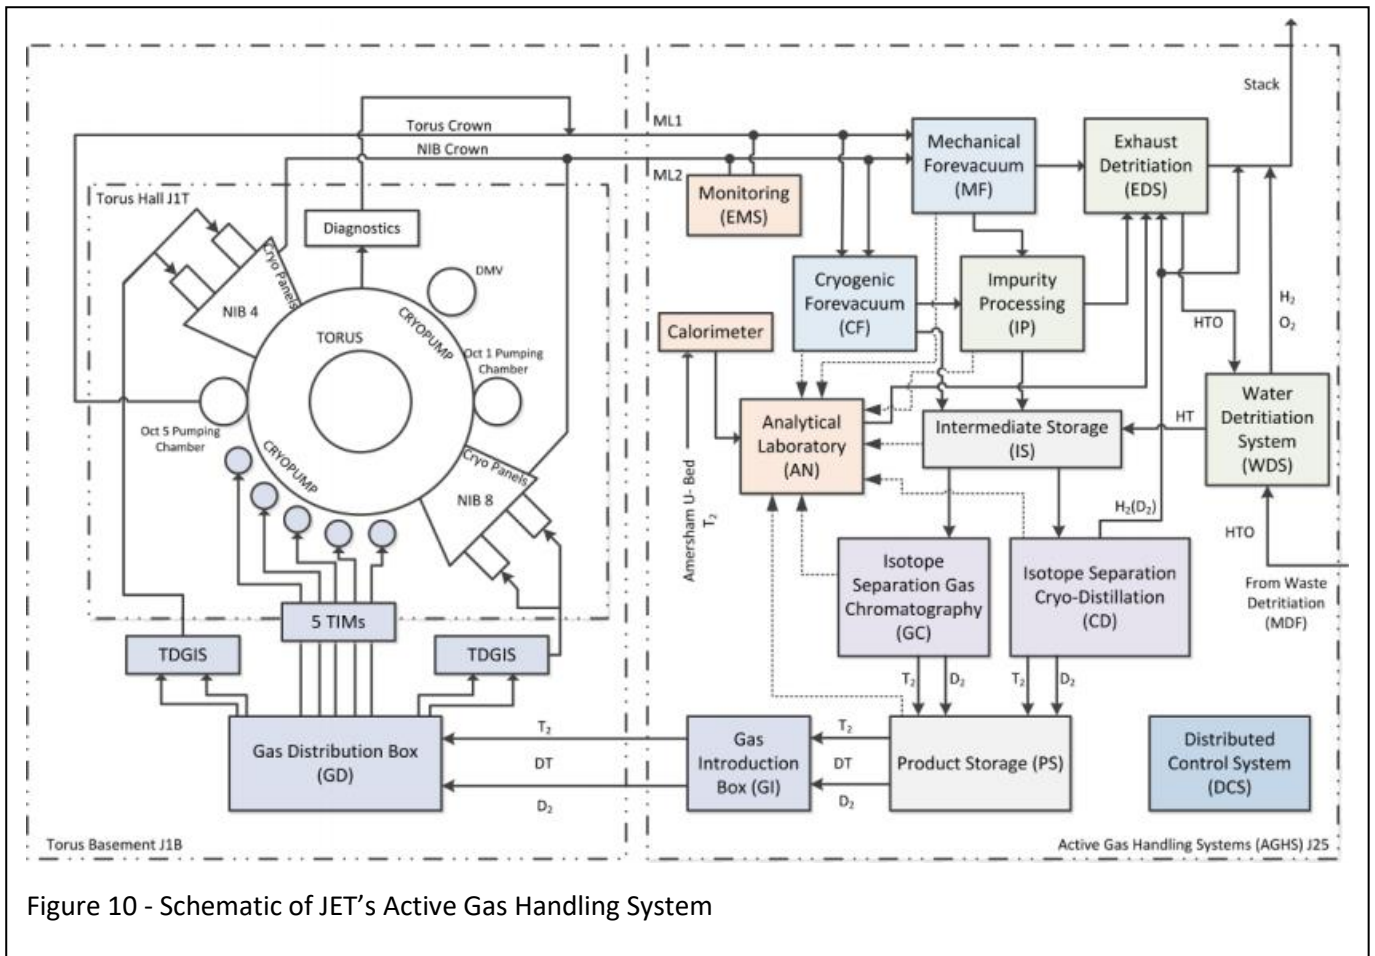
Stack

Torus Crown

NIB Crown

ML1

ML2

Torus Hall J1T

Diagnostics

Cryo Panels

NIB 4

DMV

TORUS

CRYOPUMP

Oct 1 Pumping Chamber

Oct 5 Pumping Chamber

CRYOPUMP

Cryo Panels

NIB 8

5 TIMs

TDGIS

TDGIS

Gas Distribution Box (GD)

Torus Basement J1B

Monitoring (EMS)

Mechanical Forevacuum (MF)

Exhaust Detritiation (EDS)

Cryogenic Forevacuum (CF)

Impurity Processing (IP)

Calorimeter

HTO

$H_2$

$O_2$

Analytical Laboratory (AN)

Intermediate Storage (IS)

HT

Water Detritiation System (WDS)

Amersham U- Bed

$T_2$

$H_2(D_2)$

HTO

Isotope Separation Gas Chromatography (GC)

Isotope Separation Cryo-Distillation (CD)

From Waste Detritiation (MDF)

$T_2$

$D_2$

$T_2$

$D_2$

$T_2$

DT

$D_2$

Gas Introduction Box (GI)

$T_2$

DT

$D_2$

Product Storage (PS)

Distributed Control System (DCS)

Active Gas Handling Systems (AGHS) J25

Figure 10 - Schematic of JET’s Active Gas Handling System